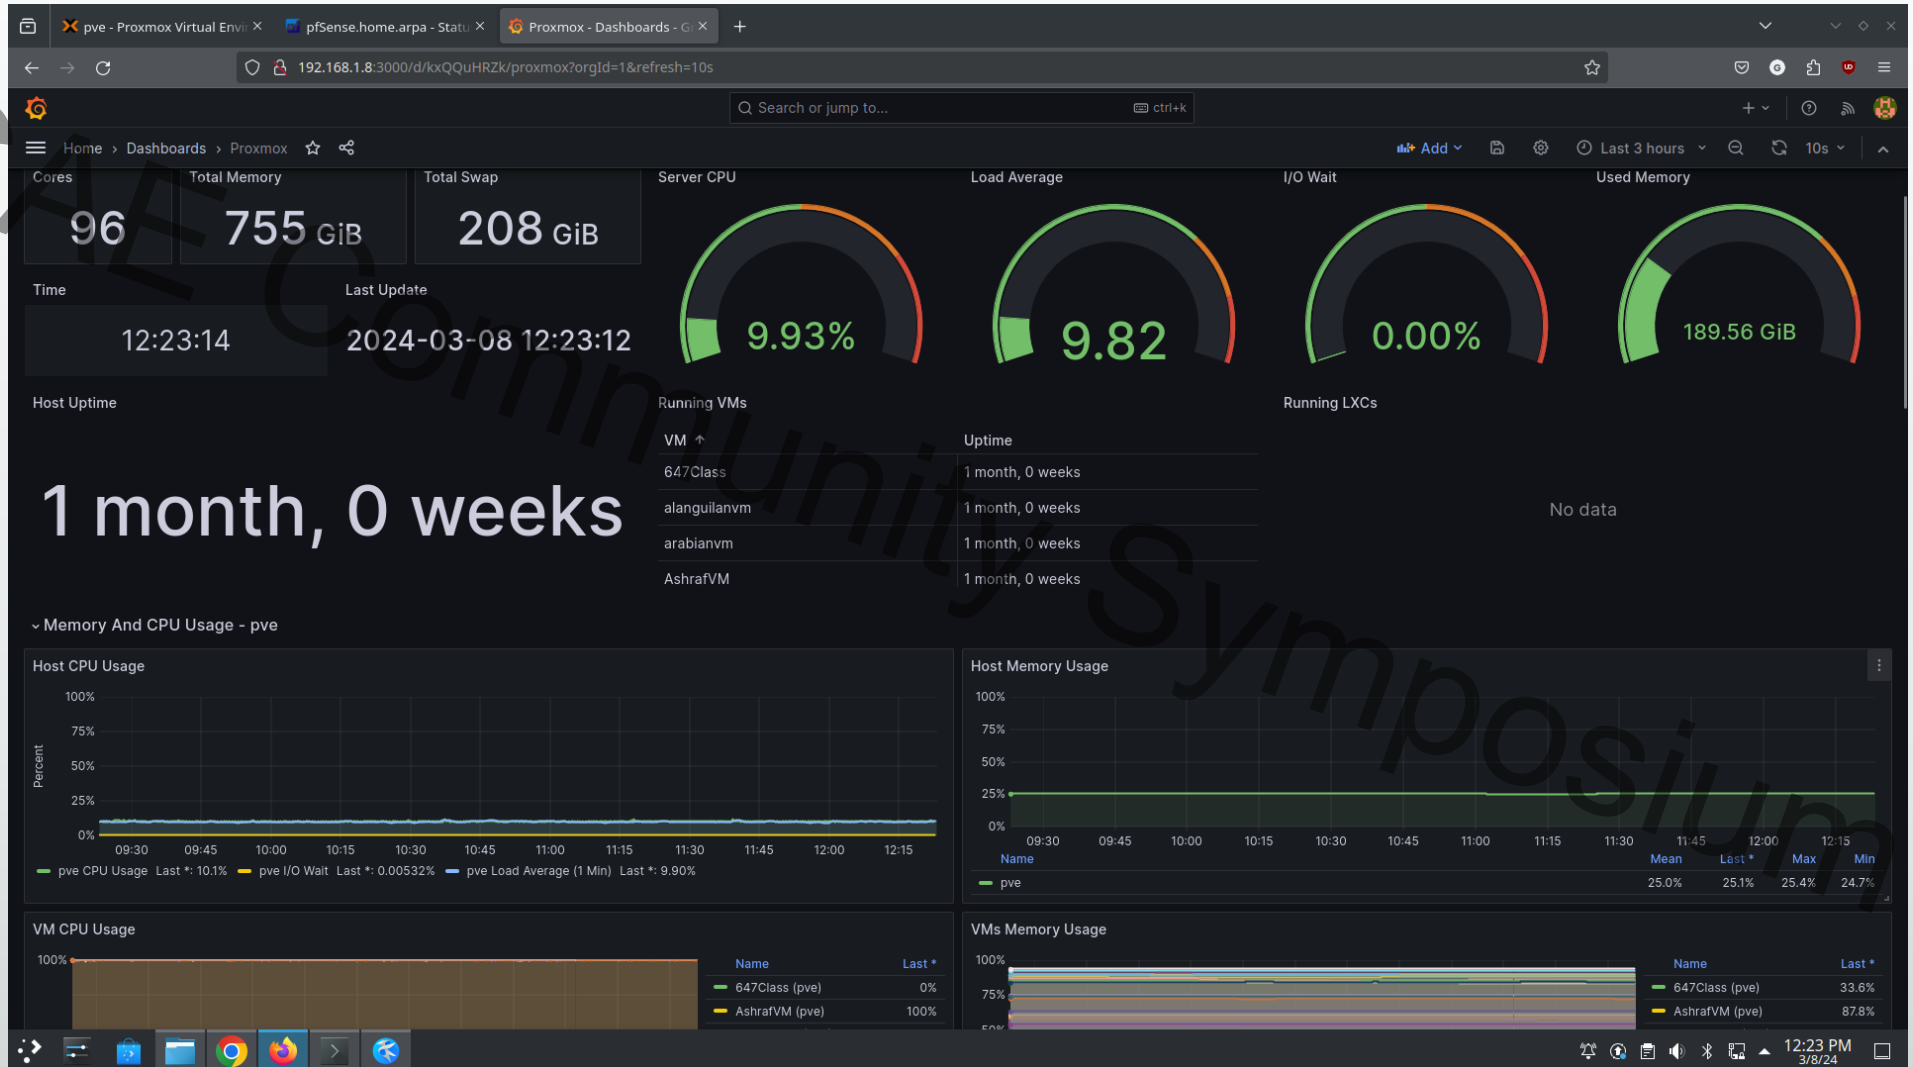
pve - Proxmox Virtual Envi ×
pfSense.home.arpa - Statu ×
Proxmox - Dashboards - G ×
+

192.168.1.8:3000/d/kxQQuHRZk/proxmox?orgId=1&refresh=10s

Search or jump to... ctrl+k

Home › Dashboards › Proxmox

Add
Last 3 hours
10s

AE Community Symposium

Cores
96

Total Memory
755 GiB

Total Swap
208 GiB

Server CPU
9.93%

Load Average
9.82

I/O Wait
0.00%

Used Memory
189.56 GiB

Time
12:23:14

Last Update
2024-03-08 12:23:12

Host Uptime
1 month, 0 weeks

Running VMs

| VM ↑ | Uptime |
|---|---|
| 647Class | 1 month, 0 weeks |
| alanguilanvm | 1 month, 0 weeks |
| arabianvm | 1 month, 0 weeks |
| AshrafVM | 1 month, 0 weeks |

Running LXCs
No data

Memory And CPU Usage - pve

Host CPU Usage
100%
75%
50%
25%
0%
Percent
09:30 09:45 10:00 10:15 10:30 10:45 11:00 11:15 11:30 11:45 12:00 12:15
pve CPU Usage Last *: 10.1% pve I/O Wait Last *: 0.00532% pve Load Average (1 Min) Last *: 9.90%

Host Memory Usage
100%
75%
50%
25%
0%
09:30 09:45 10:00 10:15 10:30 10:45 11:00 11:15 11:30 11:45 12:00 12:15

| Name | Mean | Last * | Max | Min |
|---|---|---|---|---|
| pve | 25.0% | 25.1% | 25.4% | 24.7% |

VM CPU Usage
100%

| Name | Last * |
|---|---|
| 647Class (pve) | 0% |
| AshrafVM (pve) | 100% |

VMs Memory Usage
100%
75%
50%

| Name | Last * |
|---|---|
| 647Class (pve) | 33.6% |
| AshrafVM (pve) | 87.8% |

12:23 PM
3/8/24